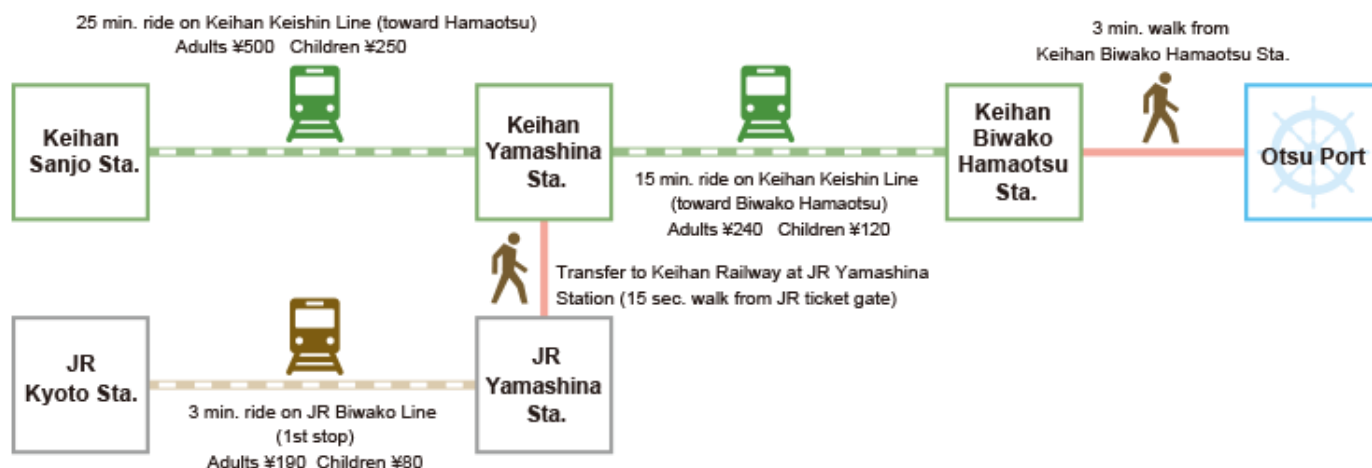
25 min. ride on Keihan Keishin Line (toward Hamaotsu)
Adults ¥500 Children ¥250

3 min. walk from
Keihan Biwako Hamaotsu Sta.

Keihan
Sanjo Sta.

Keihan
Yamashina
Sta.

Keihan
Biwako
Hamaotsu
Sta.

Otsu Port

15 min. ride on Keihan Keishin Line
(toward Biwako Hamaotsu)
Adults ¥240 Children ¥120

Transfer to Keihan Railway at JR Yamashina Station (15 sec. walk from JR ticket gate)

JR
Kyoto Sta.

JR
Yamashina
Sta.

3 min. ride on JR Biwako Line
(1st stop)
Adults ¥190 Children ¥80